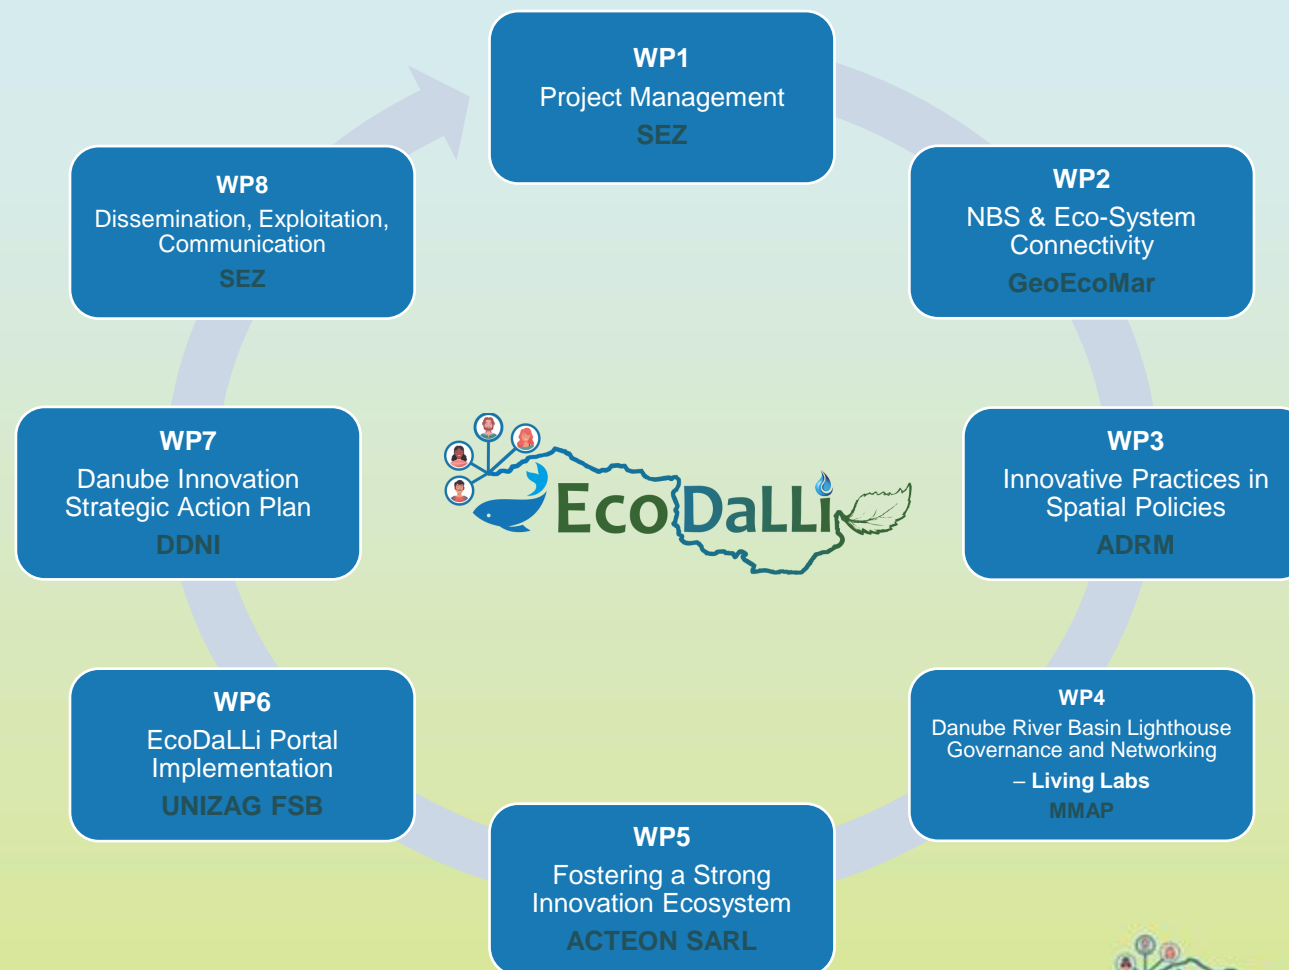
WP1
Project Management
SEZ

WP2
NBS & Eco-System Connectivity
GeoEcoMar

WP3
Innovative Practices in Spatial Policies
ADRM

WP4
Danube River Basin Lighthouse Governance and Networking
– Living Labs
MMAP

WP5
Fostering a Strong Innovation Ecosystem
ACTEON SARL

WP6
EcoDaLLi Portal Implementation
UNIZAG FSB

WP7
Danube Innovation Strategic Action Plan
DDNI

WP8
Dissemination, Exploitation, Communication
SEZ

EcoDaLLi